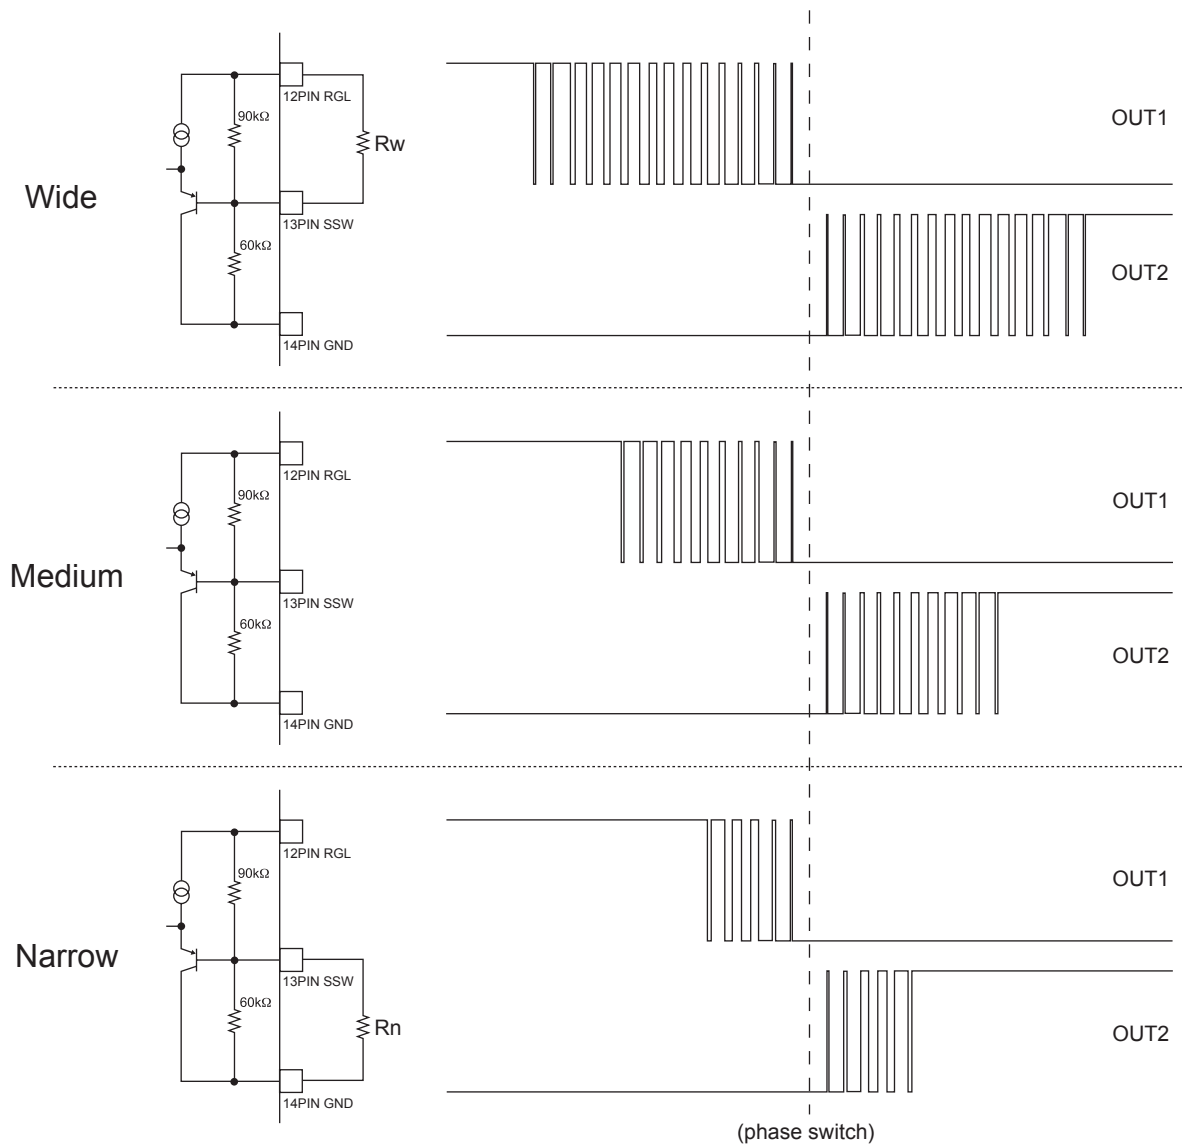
Wide

90kΩ

60kΩ

12PIN RGL

13PIN SSW

14PIN GND

Rw

OUT1

OUT2

Medium

90kΩ

60kΩ

12PIN RGL

13PIN SSW

14PIN GND

OUT1

OUT2

Narrow

90kΩ

60kΩ

12PIN RGL

13PIN SSW

14PIN GND

Rn

OUT1

OUT2

(phase switch)